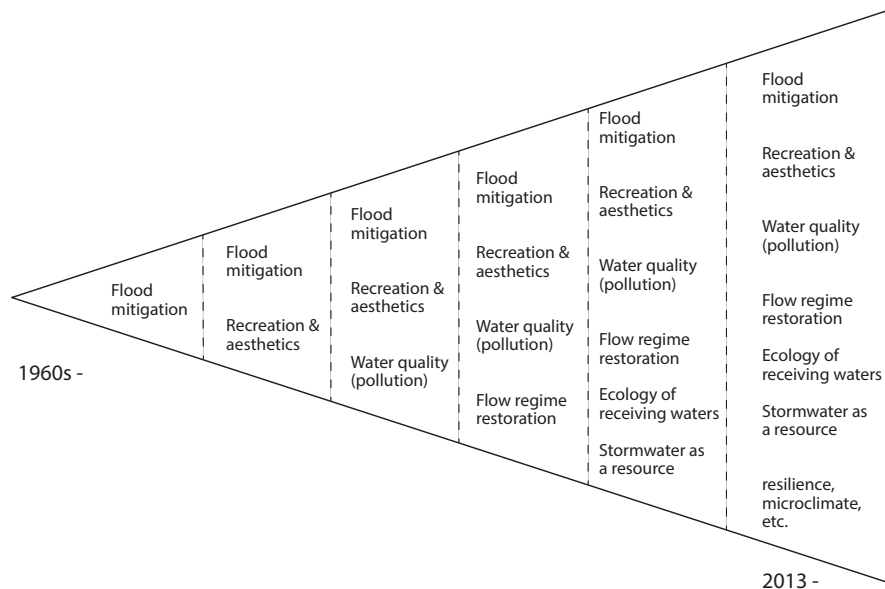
Flood mitigation

Flood mitigation

Recreation & aesthetics

Flood mitigation

Recreation & aesthetics

Water quality (pollution)

Flood mitigation

Recreation & aesthetics

Water quality (pollution)

Flow regime restoration

Flood mitigation

Recreation & aesthetics

Water quality (pollution)

Flow regime restoration

Ecology of receiving waters

Stormwater as a resource

Flood mitigation

Recreation & aesthetics

Water quality (pollution)

Flow regime restoration

Ecology of receiving waters

Stormwater as a resource

resilience, microclimate, etc.

1960s -

2013 -